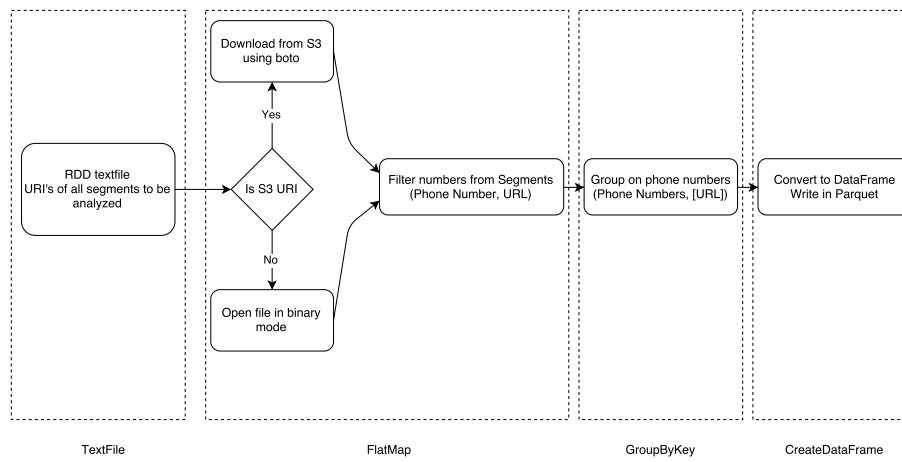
RDD textfile
URI's of all segments to be analyzed

Download from S3 using boto

Yes

Is S3 URI

No

Open file in binary mode

Filter numbers from Segments
(Phone Number, URL)

Group on phone numbers
(Phone Numbers, [URL])

Convert to DataFrame
Write in Parquet

TextFile

FlatMap

GroupByKey

CreateDataFrame